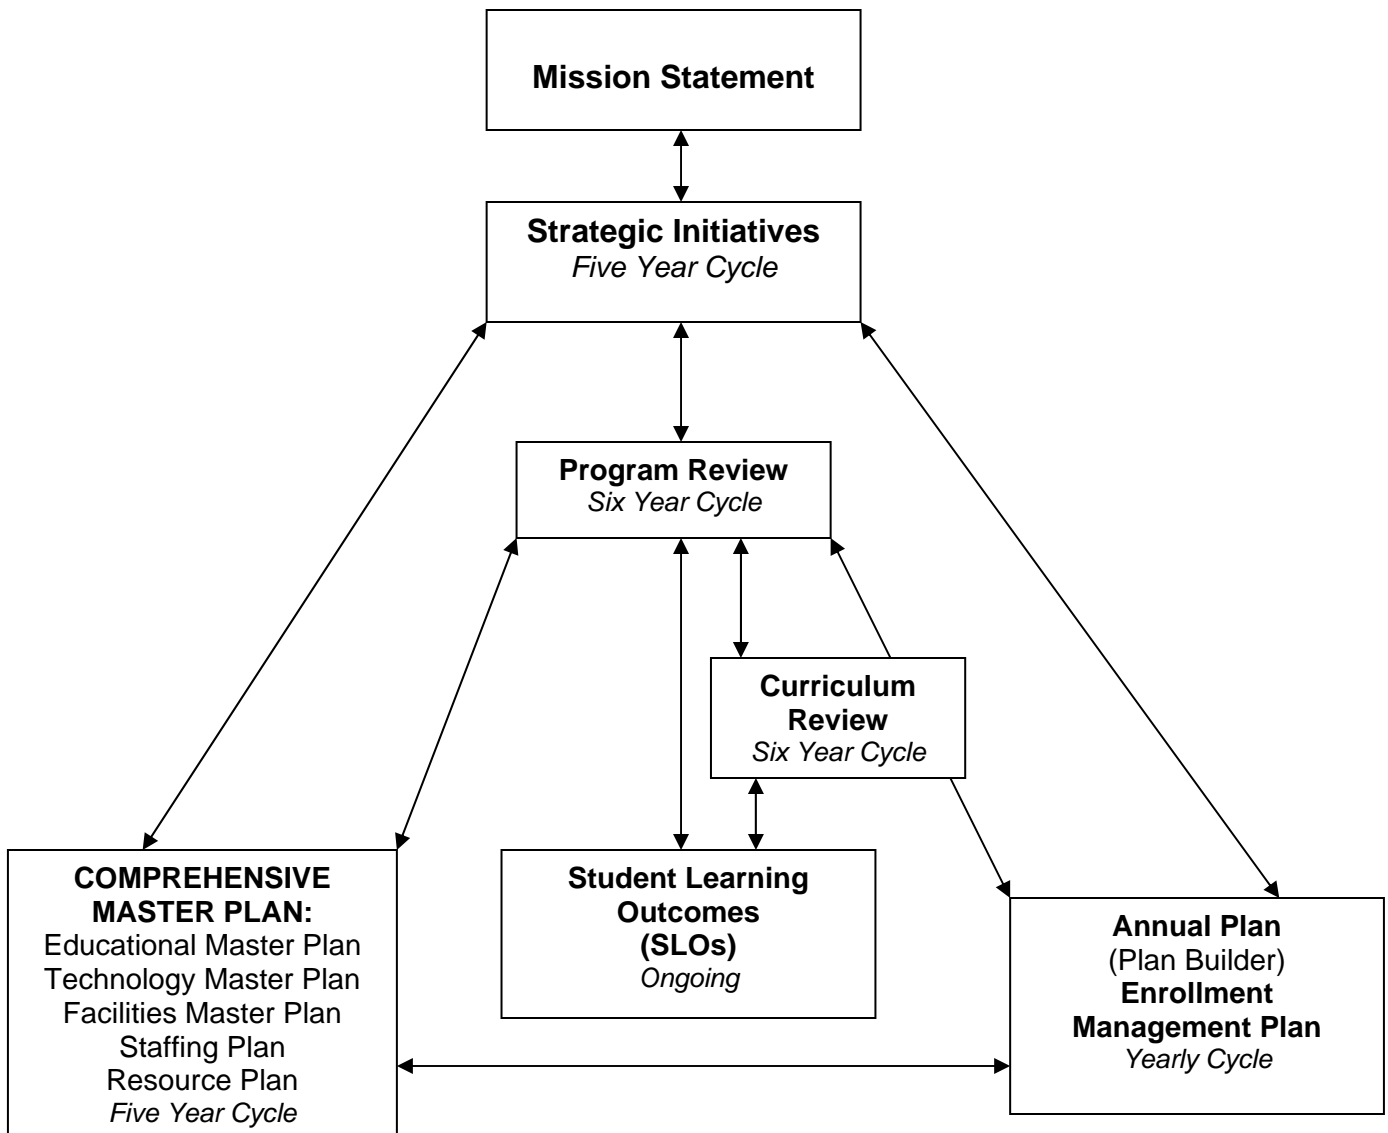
**Mission Statement**

**Strategic Initiatives**
*Five Year Cycle*

**Program Review**
*Six Year Cycle*

**Curriculum Review**
*Six Year Cycle*

**COMPREHENSIVE MASTER PLAN:**
Educational Master Plan
Technology Master Plan
Facilities Master Plan
Staffing Plan
Resource Plan
*Five Year Cycle*

**Student Learning Outcomes (SLOs)**
*Ongoing*

**Annual Plan**
(Plan Builder)
**Enrollment Management Plan**
*Yearly Cycle*